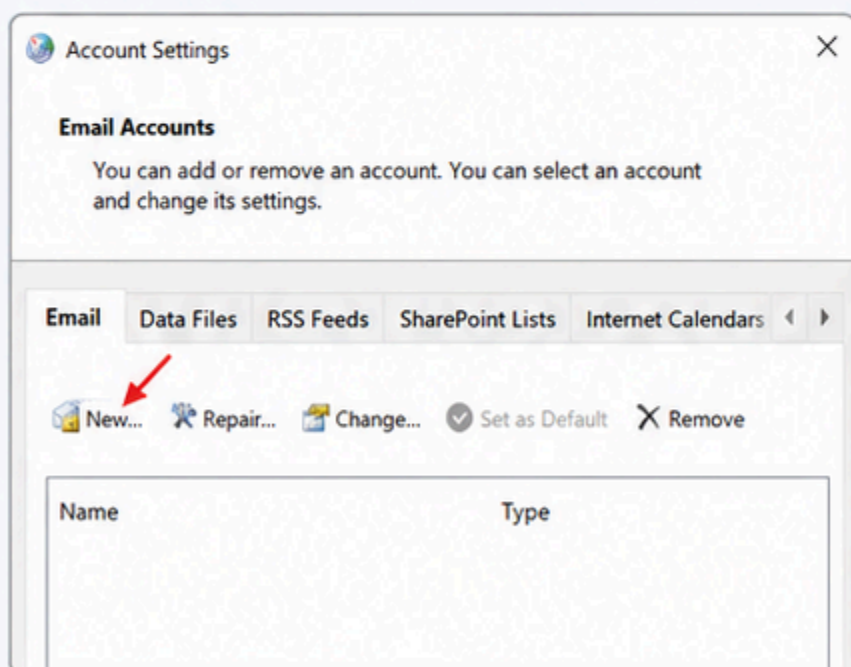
Account Settings

Email Accounts

You can add or remove an account. You can select an account and change its settings.

Email | Data Files | RSS Feeds | SharePoint Lists | Internet Calendars

New... Repair... Change... Set as Default Remove

| Name | Type |
|---|---|